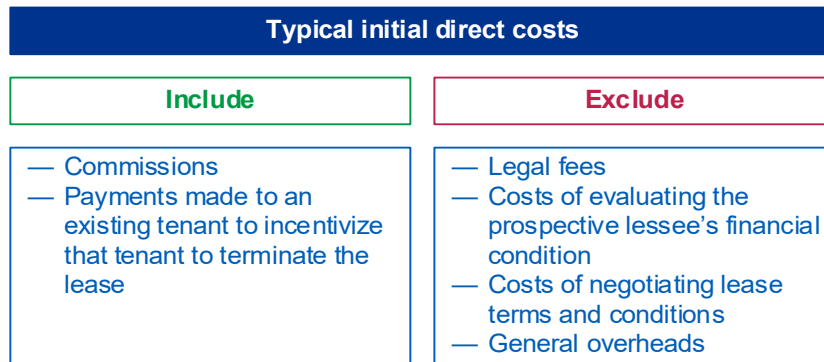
Typical initial direct costs

Include

— Commissions
— Payments made to an existing tenant to incentivize that tenant to terminate the lease

Exclude

— Legal fees
— Costs of evaluating the prospective lessee's financial condition
— Costs of negotiating lease terms and conditions
— General overheads